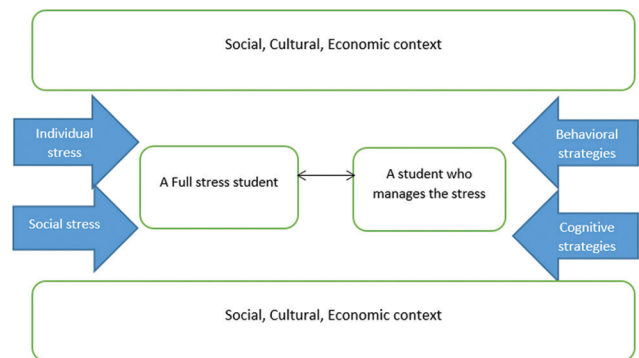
Social, Cultural, Economic context

Individual stress

Social stress

A Full stress student

A student who manages the stress

Behavioral strategies

Cognitive strategies

Social, Cultural, Economic context